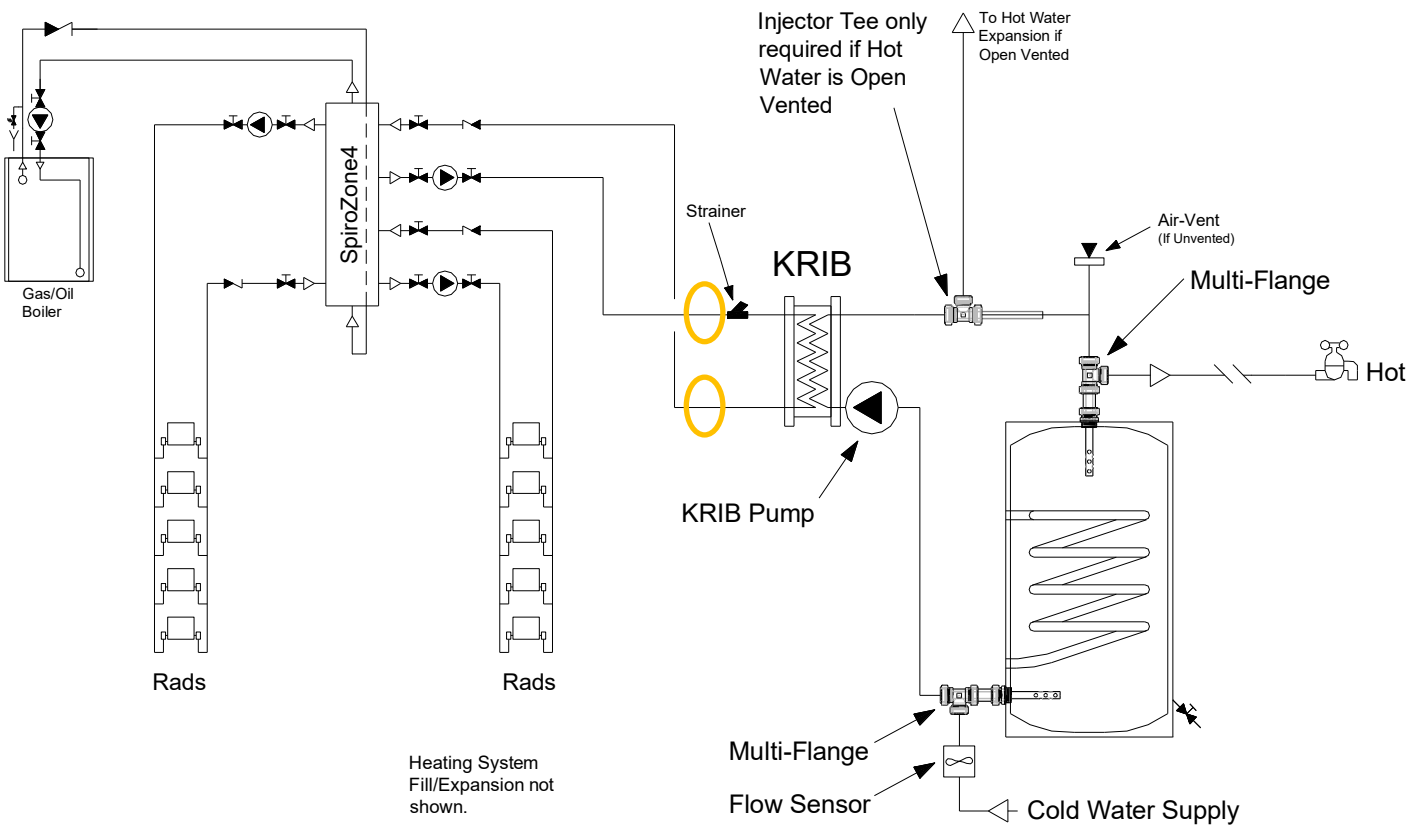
Injector Tee only required if Hot Water is Open Vented

To Hot Water Expansion if Open Vented

SpiroZone4

Gas/Oil Boiler

Strainer

KRIB

Air-Vent
(If Unvented)

Multi-Flange

Hot

KRIB Pump

Rads

Rads

Heating System Fill/Expansion not shown.

Multi-Flange

Flow Sensor

Cold Water Supply